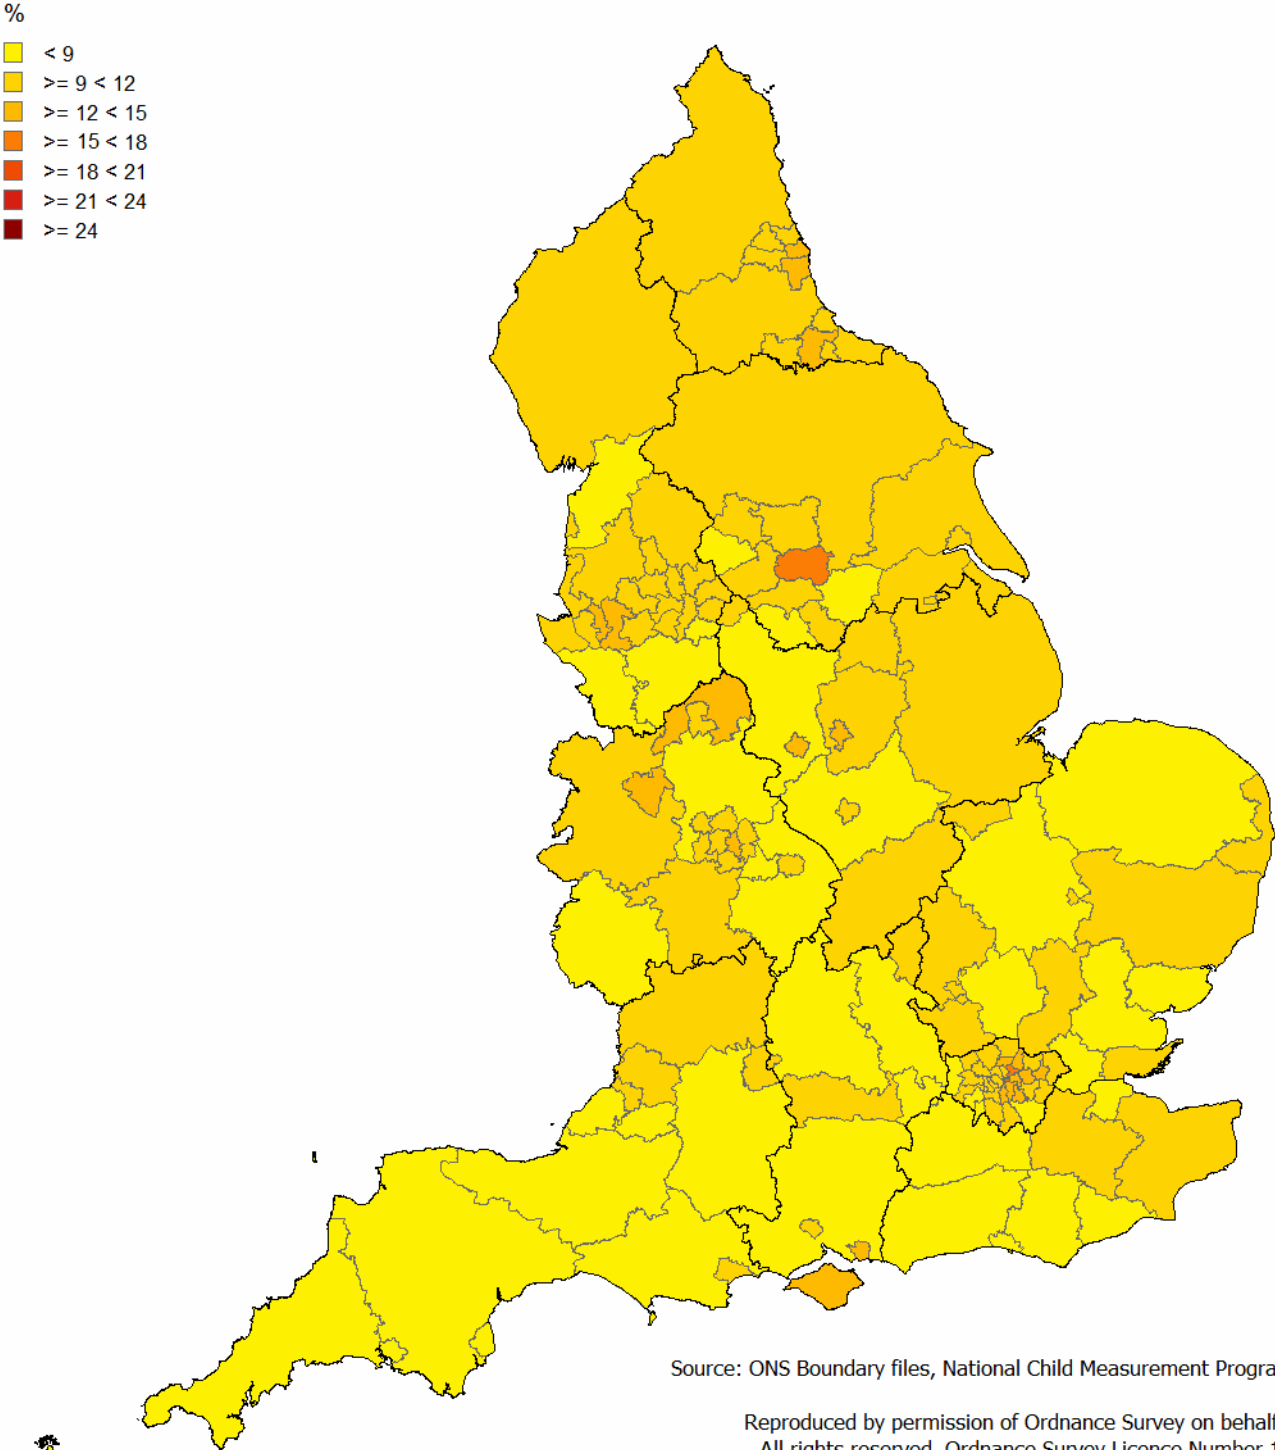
%

< 9
>= 9 < 12
>= 12 < 15
>= 15 < 18
>= 18 < 21
>= 21 < 24
>= 24

Source: ONS Boundary files, National Child Measurement Progra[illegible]

Reproduced by permission of Ordnance Survey on behal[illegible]
All rights reserved. Ordnance Survey Licence Number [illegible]